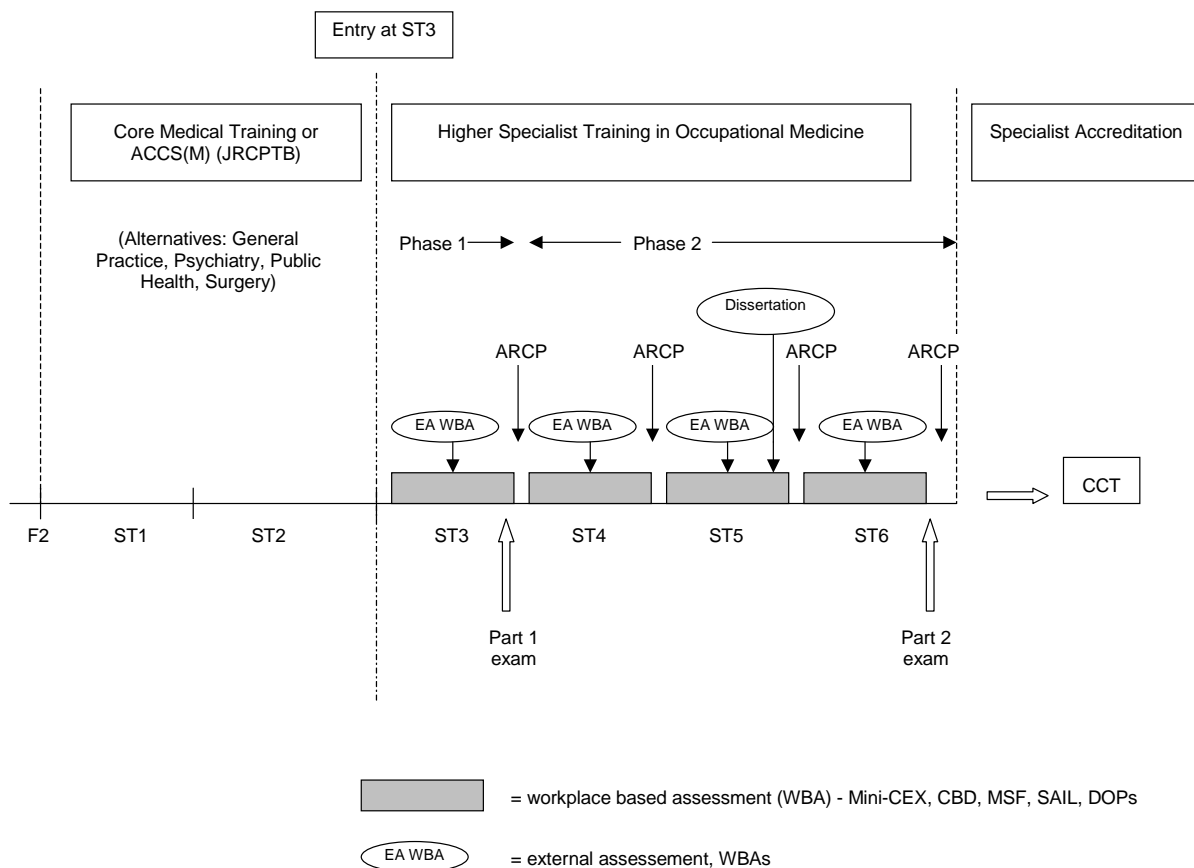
Entry at ST3

Core Medical Training or ACCS(M) (JRCPTB)

Higher Specialist Training in Occupational Medicine

Specialist Accreditation

(Alternatives: General Practice, Psychiatry, Public Health, Surgery)

Phase 1

Phase 2

Dissertation

ARCP

ARCP

ARCP

ARCP

EA WBA

EA WBA

EA WBA

EA WBA

CCT

F2

ST1

ST2

ST3

ST4

ST5

ST6

Part 1 exam

Part 2 exam

= workplace based assessment (WBA) - Mini-CEX, CBD, MSF, SAIL, DOPs

EA WBA

= external assessement, WBAs